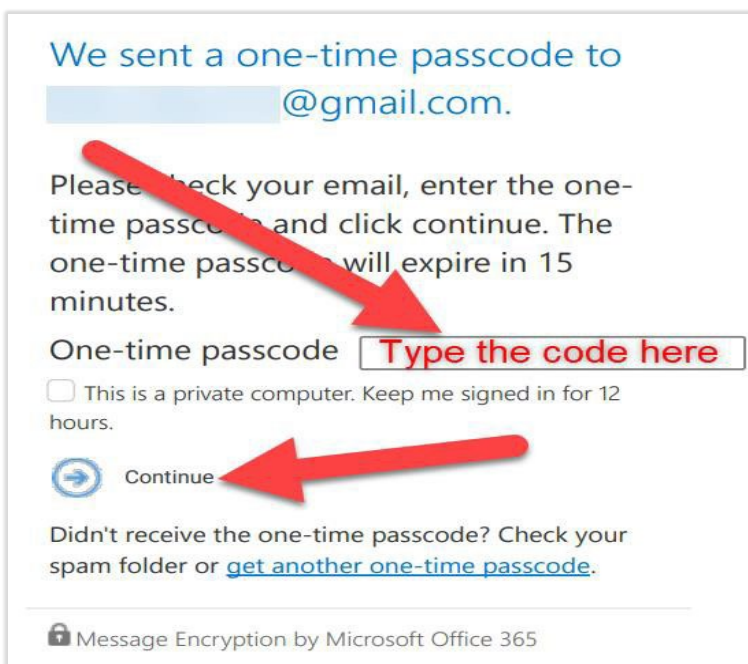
We sent a one-time passcode to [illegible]@gmail.com.

Please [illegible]heck your email, enter the one-time passco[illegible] and click continue. The one-time passco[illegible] will expire in 15 minutes.

One-time passcode Type the code here

This is a private computer. Keep me signed in for 12 hours.

Continue

Didn't receive the one-time passcode? Check your spam folder or get another one-time passcode.

Message Encryption by Microsoft Office 365